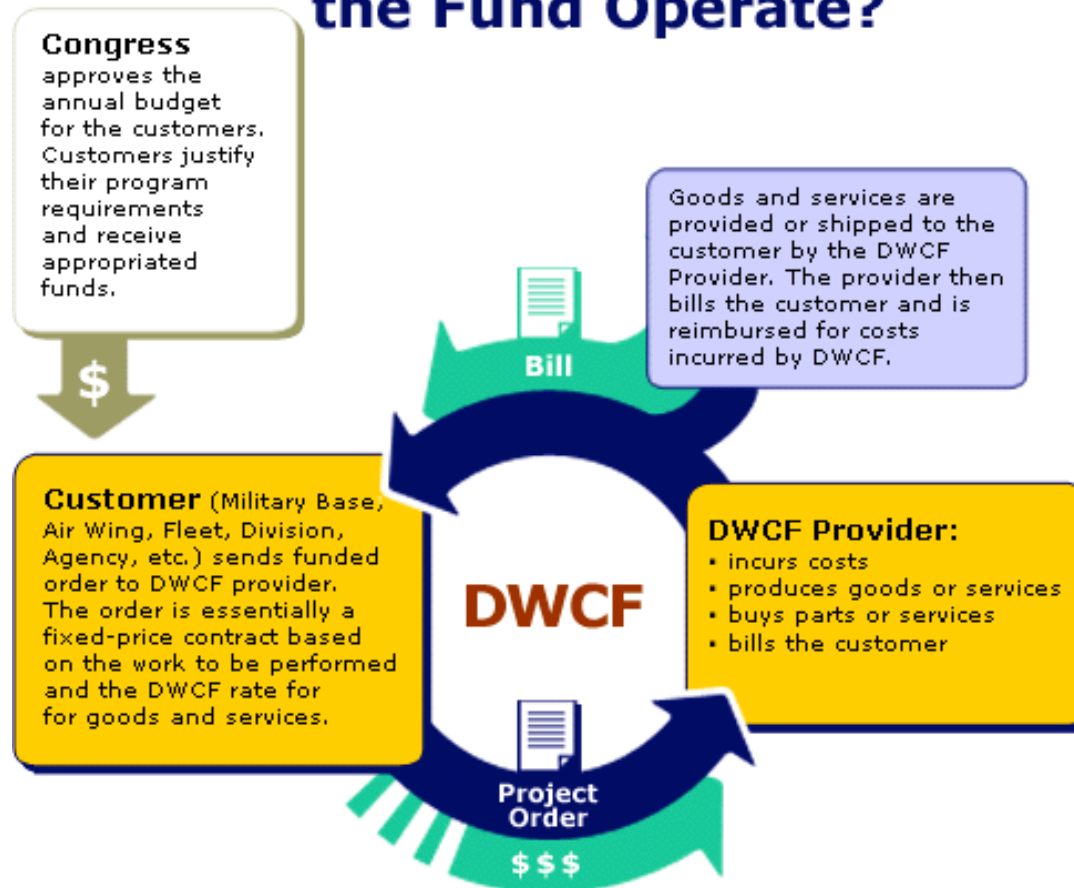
the Fund Operate?

Congress approves the annual budget for the customers. Customers justify their program requirements and receive appropriated funds.

$

Goods and services are provided or shipped to the customer by the DWCF Provider. The provider then bills the customer and is reimbursed for costs incurred by DWCF.

Bill

Customer (Military Base, Air Wing, Fleet, Division, Agency, etc.) sends funded order to DWCF provider. The order is essentially a fixed-price contract based on the work to be performed and the DWCF rate for for goods and services.

DWCF

DWCF Provider:
• incurs costs
• produces goods or services
• buys parts or services
• bills the customer

Project Order

$$$